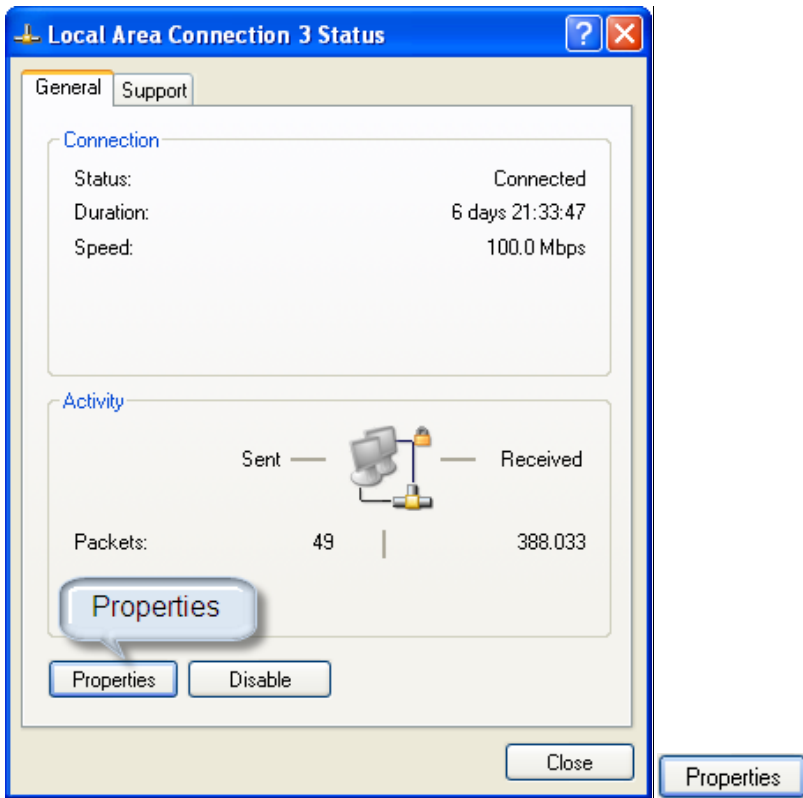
Local Area Connection 3 Status

General Support

Connection

Status: Connected

Duration: 6 days 21:33:47

Speed: 100.0 Mbps

Activity

Sent — — Received

Packets: 49 | 388.033

Properties

Properties Disable

Close

Properties